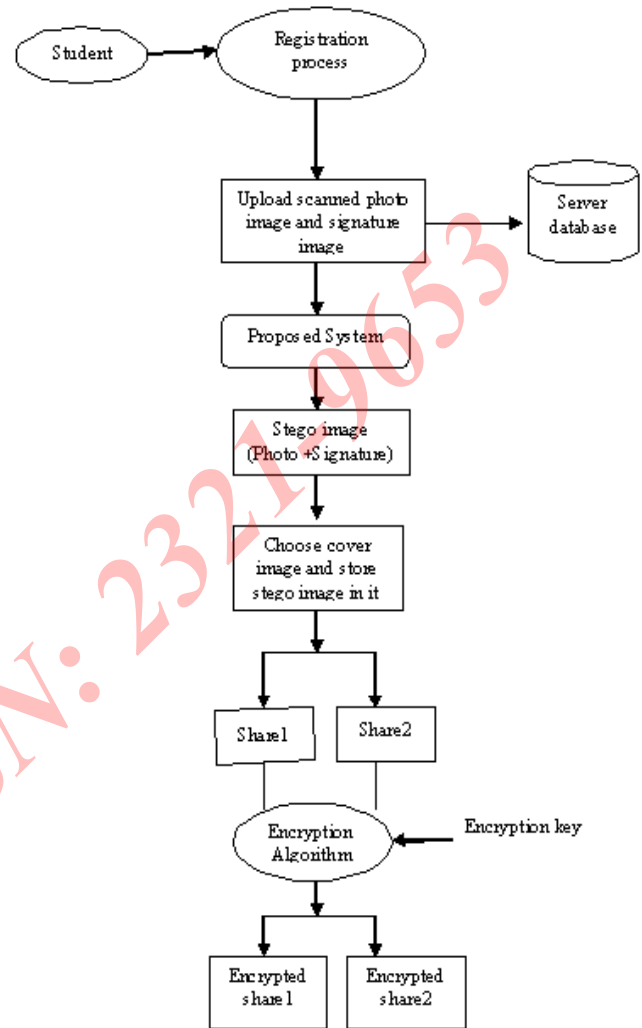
Student

Registration process

Upload scanned photo image and signature image

Server database

Proposed System

Stego image (Photo +Signature)

Choose cover image and store stego image in it

Share1

Share2

Encryption Algorithm

Encryption key

Encrypted share1

Encrypted share2

N: 2321-9653